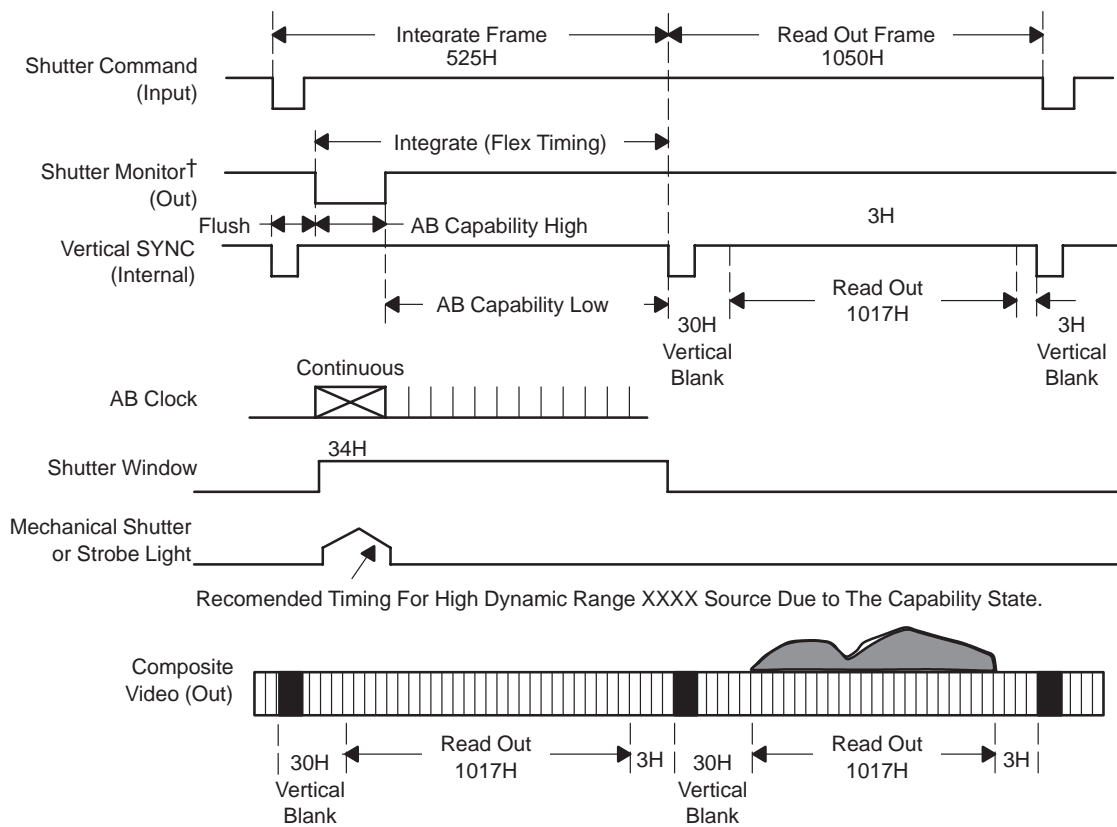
Integrate Frame
525H

Read Out Frame
1050H

Shutter Command
(Input)

Integrate (Flex Timing)

Shutter Monitor†
(Out)

Flush

AB Capability High

3H

Vertical SYNC
(Internal)

AB Capability Low

Read Out
1017H

30H
Vertical
Blank

3H
Vertical
Blank

Continuous

AB Clock

34H

Shutter Window

Mechanical Shutter
or Strobe Light

Recomended Timing For High Dynamic Range XXXX Source Due to The Capability State.

Composite
Video (Out)

30H
Vertical
Blank

Read Out
1017H

3H

30H
Vertical
Blank

Read Out
1017H

3H